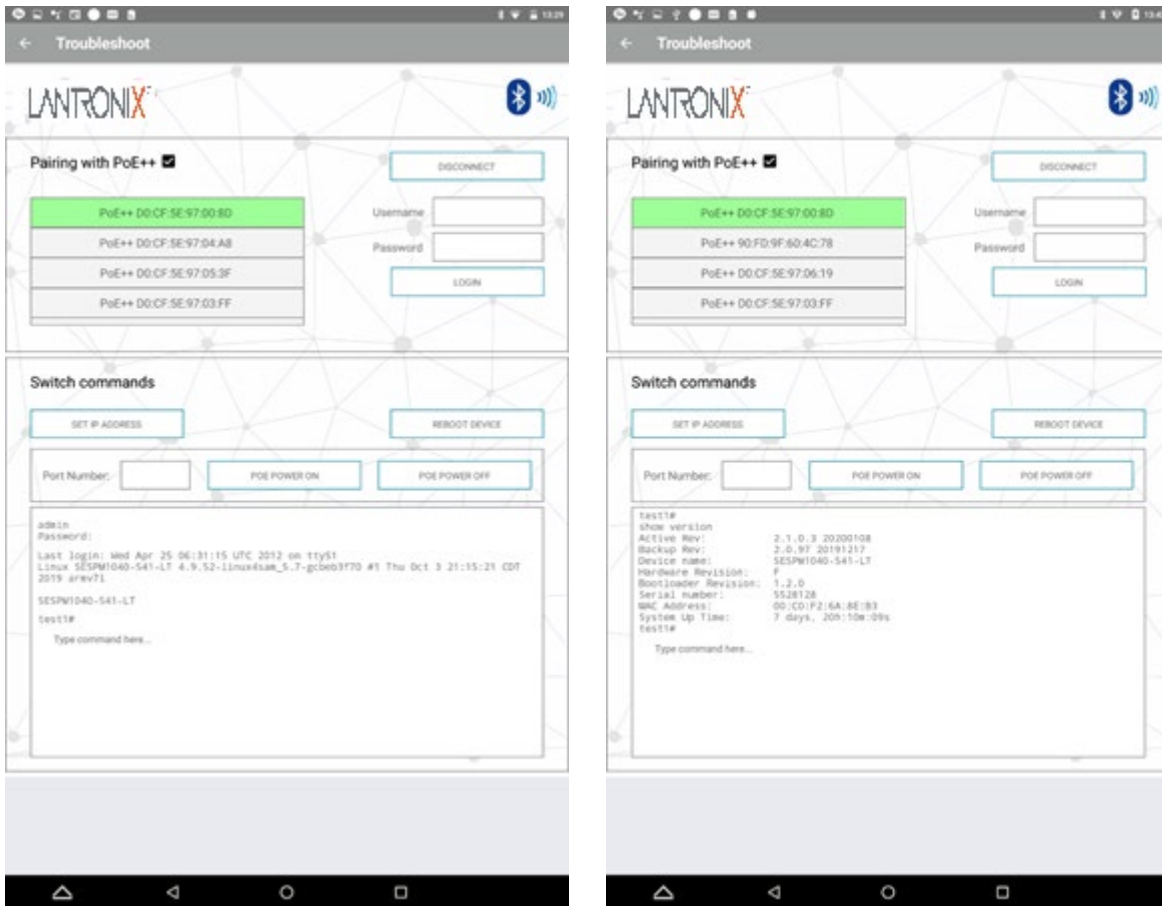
Troubleshoot

LANTRONIX

Pairing with PoE++

DISCONNECT

PoE++ D0:CF:5E:97:00:8D
PoE++ D0:CF:5E:97:04:A8
PoE++ D0:CF:5E:97:05:3F
PoE++ D0:CF:5E:97:03:FF

Username
Password
LOGIN

Switch commands

SET IP ADDRESS
REBOOT DEVICE

Port Number:
POE POWER ON
POE POWER OFF

admin
Password:

Last login: Wed Apr 25 06:31:15 UTC 2012 on ttyS1
Linux SESPM1040-541-LT 4.9.52-linux4sam_5.7-gcbeb9f70 #1 Thu Oct 3 21:15:21 CDT 2019 armv7l

SESPM1040-541-LT

test1#

Type command here...

Troubleshoot

LANTRONIX

Pairing with PoE++

DISCONNECT

PoE++ D0:CF:5E:97:00:8D
PoE++ 90:FD:9F:60:4C:78
PoE++ D0:CF:5E:97:06:19
PoE++ D0:CF:5E:97:03:FF

Username
Password
LOGIN

Switch commands

SET IP ADDRESS
REBOOT DEVICE

Port Number:
POE POWER ON
POE POWER OFF

test1#
show version
Active Rev: 2.1.0.3 20200108
Backup Rev: 2.0.97 20191217
Device name: SESPM1040-541-LT
Hardware Revision: F
Bootloader Revision: 1.2.0
Serial number: 5528128
MAC Address: 00:C0:F2:6A:8E:B3
System Up Time: 7 days, 20h:10m:09s
test1#

Type command here...